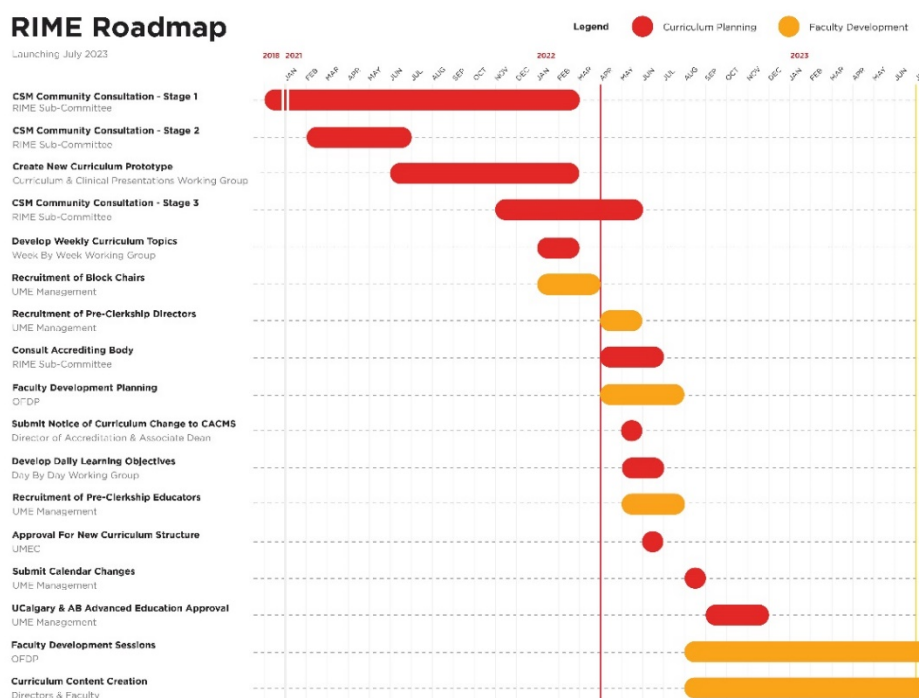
RIME Roadmap

Launching July 2023

Legend Curriculum Planning Faculty Development

2018 2021 JAN FEB MAR APR MAY JUN JUL AUG SEP OCT NOV DEC 2022 JAN FEB MAR APR MAY JUN JUL AUG SEP OCT NOV DEC 2023 JAN FEB MAR APR MAY JUN

CSM Community Consultation - Stage 1
RIME Sub-Committee

CSM Community Consultation - Stage 2
RIME Sub-Committee

Create New Curriculum Prototype
Curriculum & Clinical Presentations Working Group

CSM Community Consultation - Stage 3
RIME Sub-Committee

Develop Weekly Curriculum Topics
Week By Week Working Group

Recruitment of Block Chairs
UME Management

Recruitment of Pre-Clerkship Directors
UME Management

Consult Accrediting Body
RIME Sub-Committee

Faculty Development Planning
OFDP

Submit Notice of Curriculum Change to CACMS
Director of Accreditation & Associate Dean

Develop Daily Learning Objectives
Day By Day Working Group

Recruitment of Pre-Clerkship Educators
UME Management

Approval For New Curriculum Structure
UMEC

Submit Calendar Changes
UME Management

UCalgary & AB Advanced Education Approval
UME Management

Faculty Development Sessions
OFDP

Curriculum Content Creation
Directors & Faculty